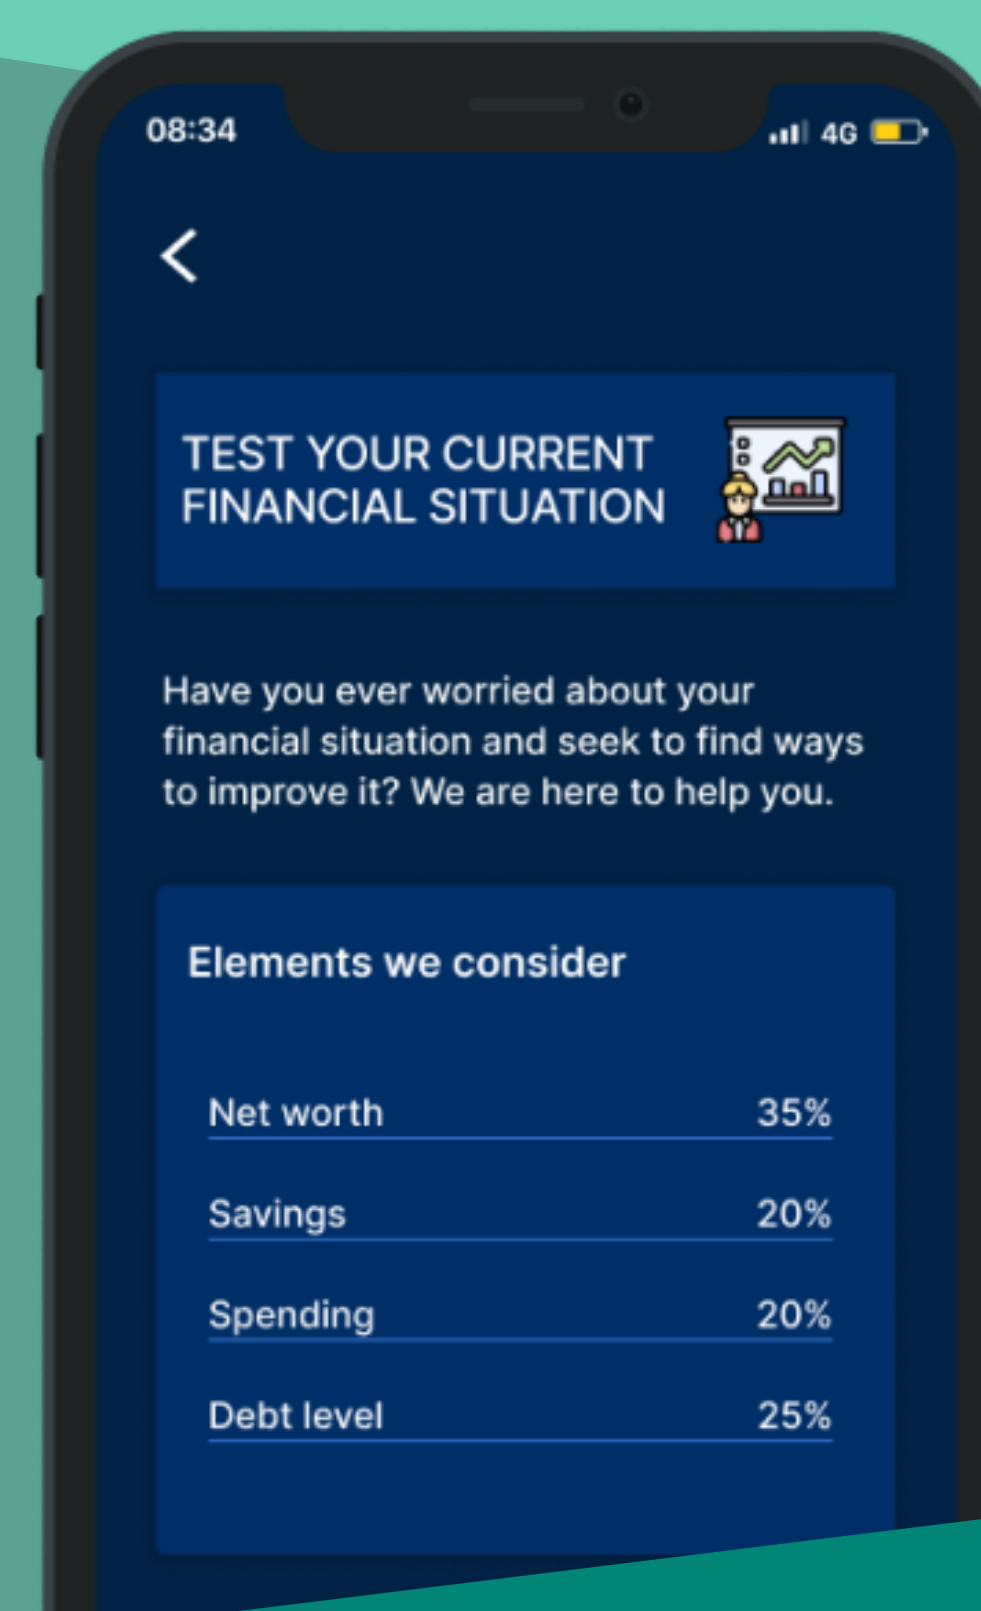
08:34

4G

<

TEST YOUR CURRENT FINANCIAL SITUATION

Have you ever worried about your financial situation and seek to find ways to improve it? We are here to help you.

Elements we consider

| | |
|---|---|
| Net worth | 35% |
| Savings | 20% |
| Spending | 20% |
| Debt level | 25% |